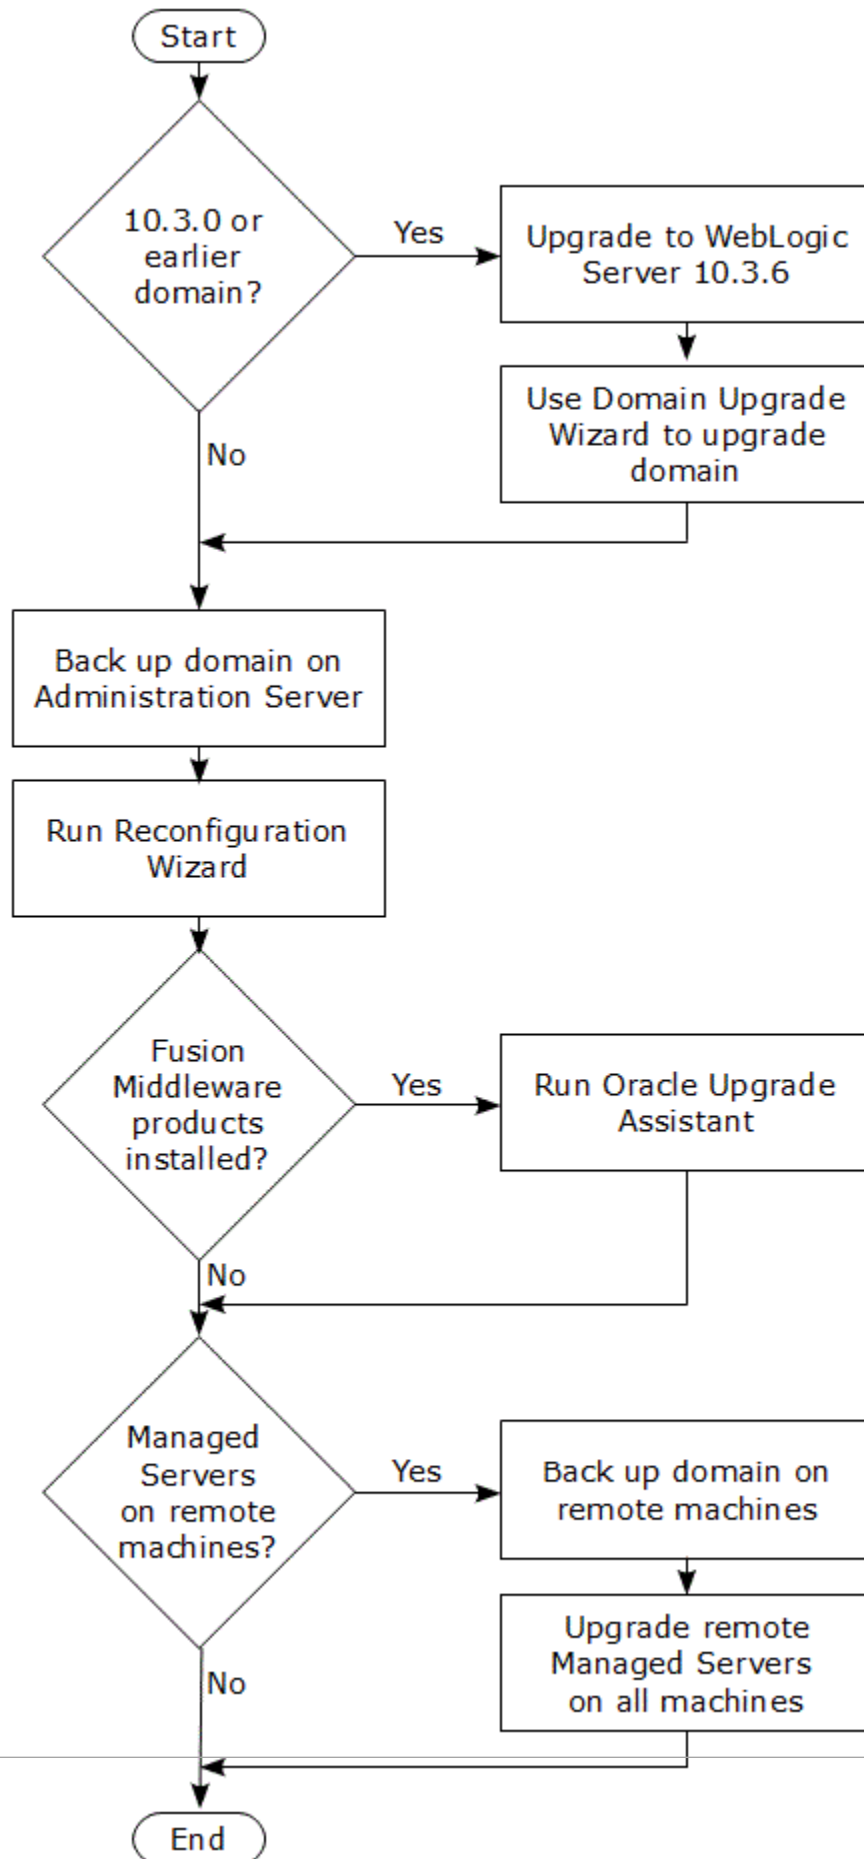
Start

10.3.0 or earlier domain?

Yes

Upgrade to WebLogic Server 10.3.6

Use Domain Upgrade Wizard to upgrade domain

No

Back up domain on Administration Server

Run Reconfiguration Wizard

Fusion Middleware products installed?

Yes

Run Oracle Upgrade Assistant

No

Managed Servers on remote machines?

Yes

Back up domain on remote machines

Upgrade remote Managed Servers on all machines

No

End